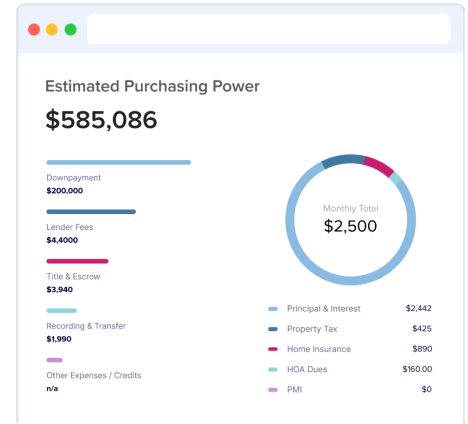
Estimated Purchasing Power

$585,086

Downpayment
$200,000

Lender Fees
$4,4000

Title & Escrow
$3,940

Recording & Transfer
$1,990

Other Expenses / Credits
n/a

Monthly Total
$2,500

| | |
|---|---|
| Principal & Interest | $2,442 |
| Property Tax | $425 |
| Home Insurance | $890 |
| HOA Dues | $160.00 |
| PMI | $0 |